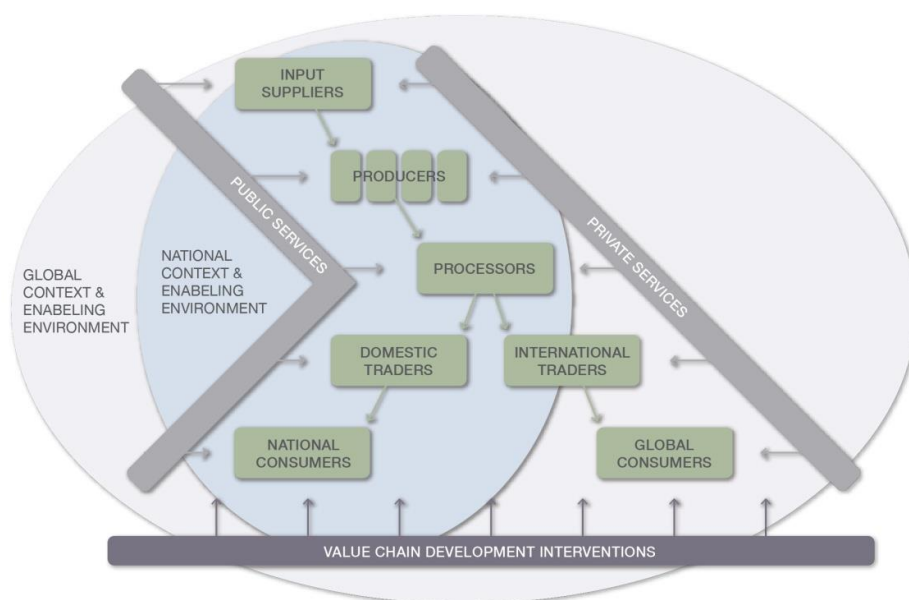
INPUT SUPPLIERS

PRODUCERS

PUBLIC SERVICES

PRIVATE SERVICES

GLOBAL CONTEXT & ENABELING ENVIRONMENT

NATIONAL CONTEXT & ENABELING ENVIRONMENT

PROCESSORS

DOMESTIC TRADERS

INTERNATIONAL TRADERS

NATIONAL CONSUMERS

GLOBAL CONSUMERS

VALUE CHAIN DEVELOPMENT INTERVENTIONS